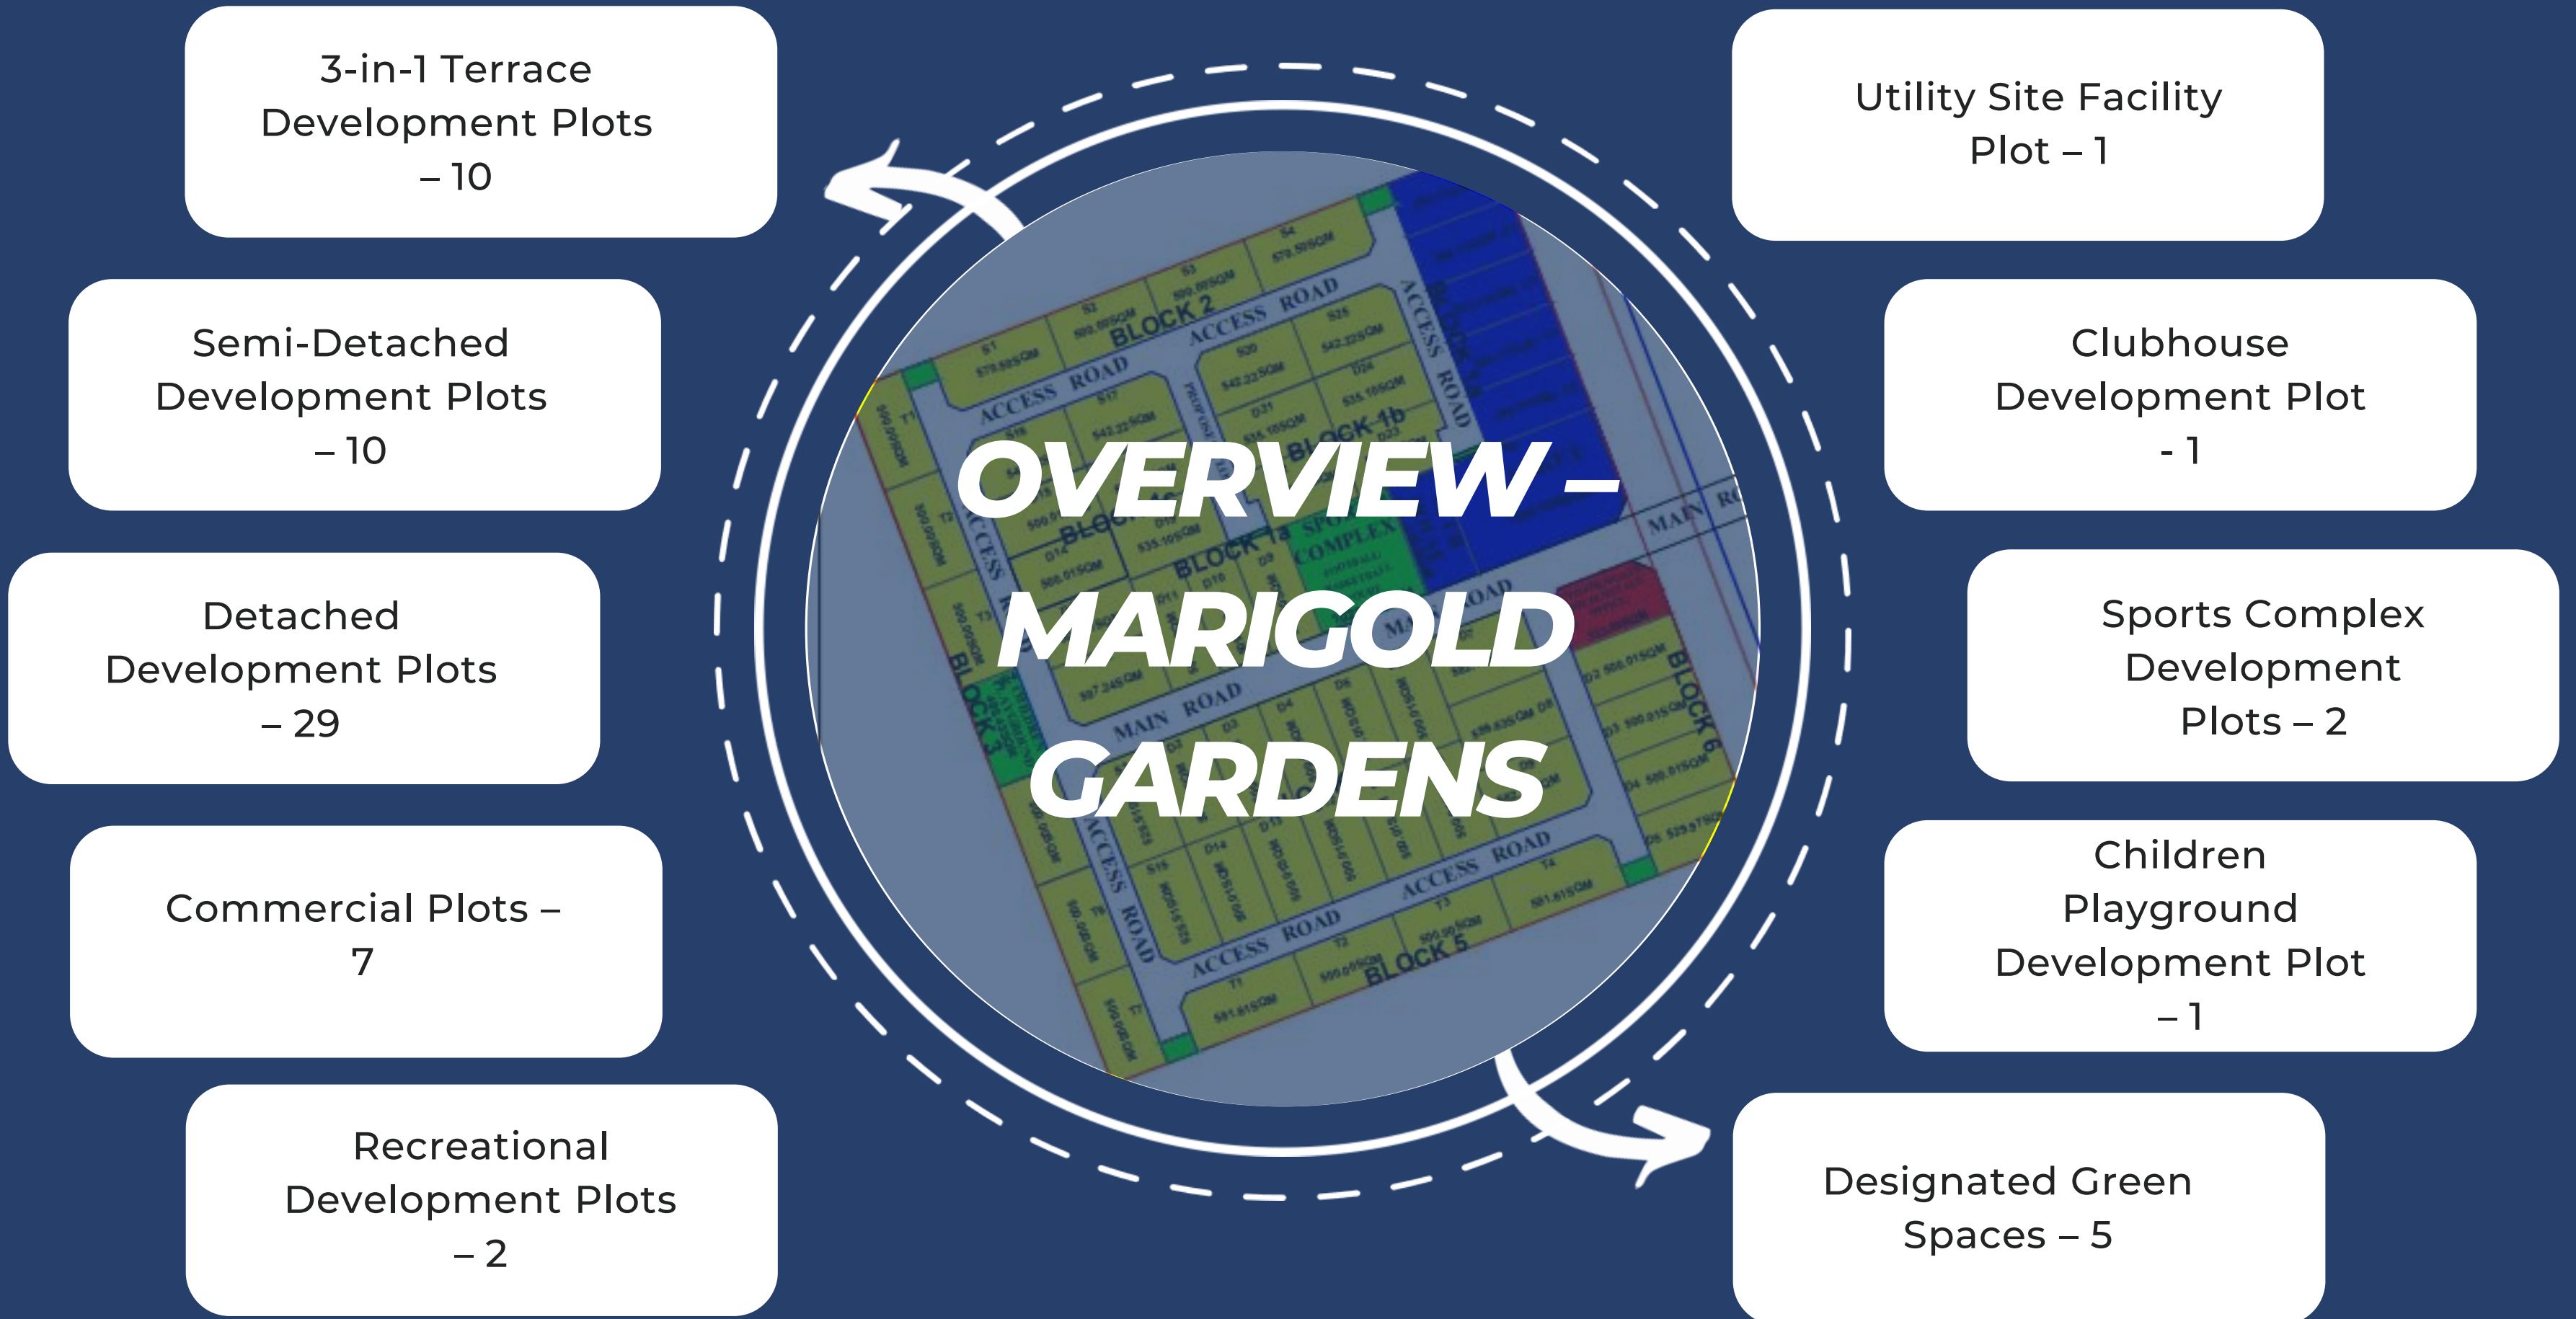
OVERVIEW – MARIGOLD GARDENS

3-in-1 Terrace Development Plots – 10

Semi-Detached Development Plots – 10

Detached Development Plots – 29

Commercial Plots – 7

Recreational Development Plots – 2

Utility Site Facility Plot – 1

Clubhouse Development Plot - 1

Sports Complex Development Plots – 2

Children Playground Development Plot – 1

Designated Green Spaces – 5

BLOCK 2
ACCESS ROAD
ACCESS ROAD
ACCESS ROAD
BLOCK 1b
BLOCK 1a
SPORTS COMPLEX
MAIN ROAD
MAIN ROAD
BLOCK 3
BLOCK 6
ACCESS ROAD
ACCESS ROAD
BLOCK 5
ACCESS ROAD